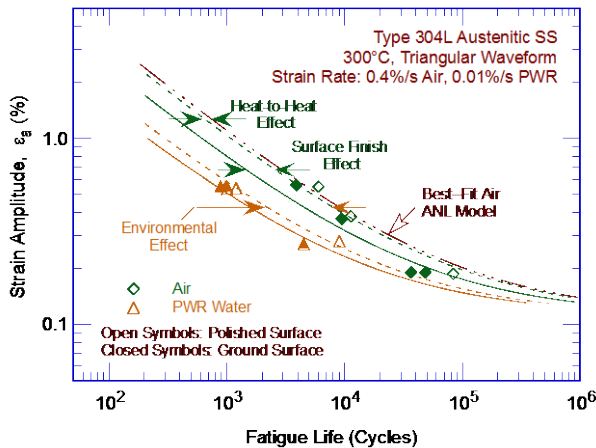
Type 304L Austenitic SS
300°C, Triangular Waveform
Strain Rate: 0.4%/s Air, 0.01%/s PWR

Heat-to-Heat Effect

Surface Finish Effect

Best-Fit Air ANL Model

Environmental Effect

Air

PWR Water

Open Symbols: Polished Surface
Closed Symbols: Ground Surface

Strain Amplitude, $\varepsilon_a$ (%)

1.0

0.1

$10^2$

$10^3$

$10^4$

$10^5$

$10^6$

Fatigue Life (Cycles)